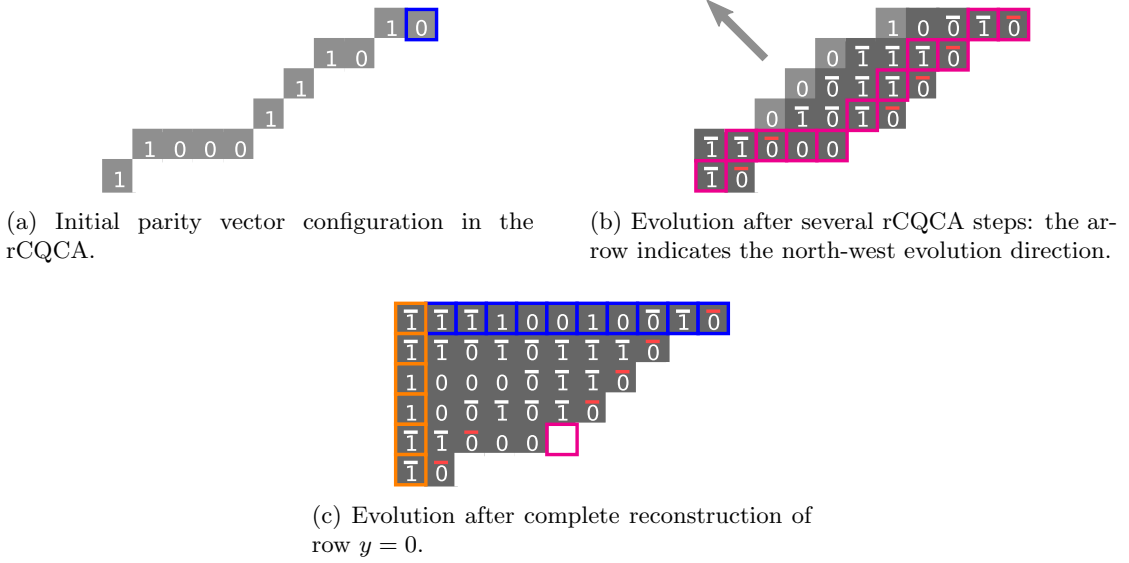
1 0
1 0
1
1
1 0 0 0
1

(a) Initial parity vector configuration in the rCQCA.

1 0 $\bar{0}$ $\bar{1}$ $\bar{0}$
0 $\bar{1}$ $\bar{1}$ $\bar{1}$ $\bar{0}$
0 $\bar{0}$ $\bar{1}$ $\bar{1}$ $\bar{0}$
0 $\bar{1}$ $\bar{0}$ $\bar{1}$ $\bar{0}$
$\bar{1}$ $\bar{1}$ $\bar{0}$ 0 0
$\bar{1}$ $\bar{0}$

(b) Evolution after several rCQCA steps: the arrow indicates the north-west evolution direction.

$\bar{1}$ $\bar{1}$ $\bar{1}$ 1 0 0 1 0 $\bar{0}$ $\bar{1}$ $\bar{0}$
$\bar{1}$ $\bar{1}$ $\bar{0}$ $\bar{1}$ $\bar{0}$ $\bar{1}$ $\bar{1}$ $\bar{1}$ $\bar{0}$
1 0 0 0 $\bar{0}$ $\bar{1}$ $\bar{1}$ $\bar{0}$
1 0 $\bar{0}$ $\bar{1}$ $\bar{0}$ $\bar{1}$ $\bar{0}$
$\bar{1}$ $\bar{1}$ $\bar{0}$ 0 0
$\bar{1}$ $\bar{0}$

(c) Evolution after complete reconstruction of row $y = 0$.